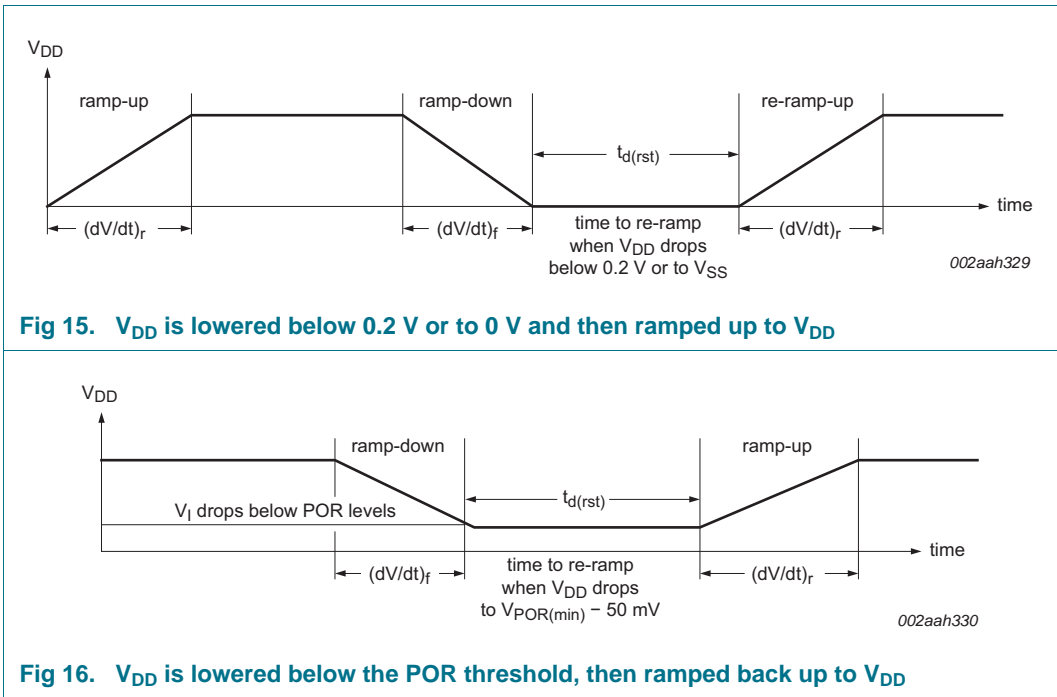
$V_{DD}$

ramp-up

ramp-down

re-ramp-up

$t_{d(rst)}$

time

$(dV/dt)_r$

$(dV/dt)_f$

time to re-ramp when $V_{DD}$ drops below 0.2 V or to $V_{SS}$

$(dV/dt)_r$

002aah329

**Fig 15. $V_{DD}$ is lowered below 0.2 V or to 0 V and then ramped up to $V_{DD}$**

$V_{DD}$

ramp-down

ramp-up

$t_{d(rst)}$

$V_I$ drops below POR levels

time

$(dV/dt)_f$

time to re-ramp when $V_{DD}$ drops to $V_{POR(min)}$ − 50 mV

$(dV/dt)_r$

002aah330

**Fig 16. $V_{DD}$ is lowered below the POR threshold, then ramped back up to $V_{DD}$**